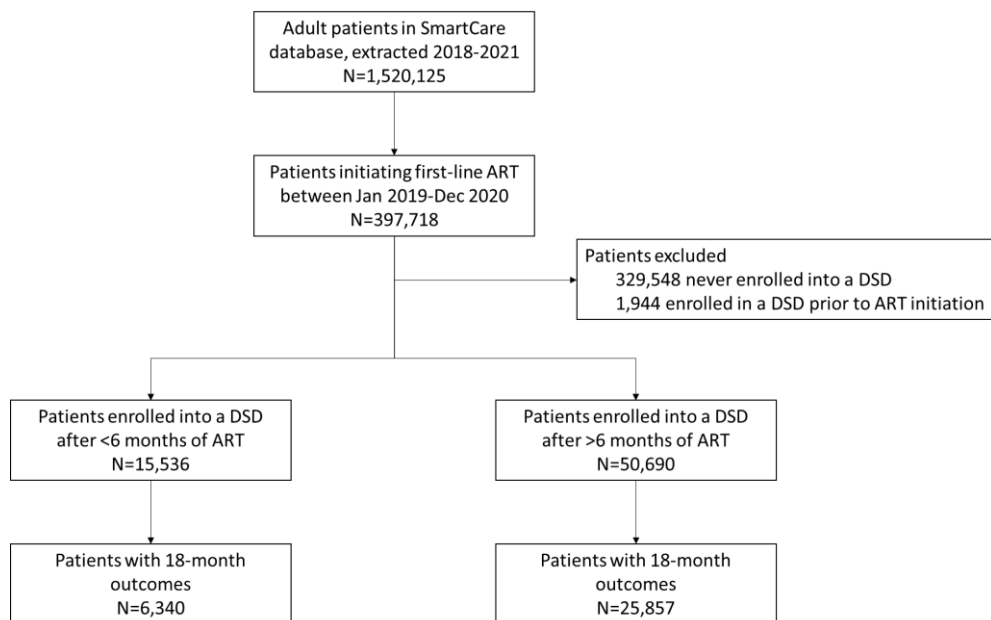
Adult patients in SmartCare database, extracted 2018-2021
N=1,520,125

Patients initiating first-line ART between Jan 2019-Dec 2020
N=397,718

Patients excluded
329,548 never enrolled into a DSD
1,944 enrolled in a DSD prior to ART initiation

Patients enrolled into a DSD after <6 months of ART
N=15,536

Patients enrolled into a DSD after >6 months of ART
N=50,690

Patients with 18-month outcomes
N=6,340

Patients with 18-month outcomes
N=25,857